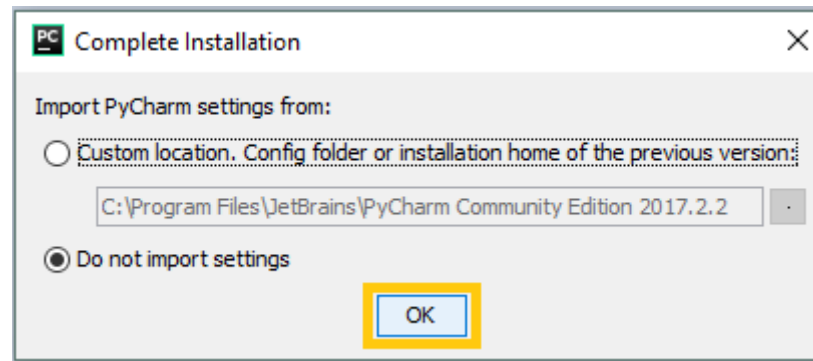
PC Complete Installation

Import PyCharm settings from:

Custom location. Config folder or installation home of the previous version:

C:\Program Files\JetBrains\PyCharm Community Edition 2017.2.2

Do not import settings

OK